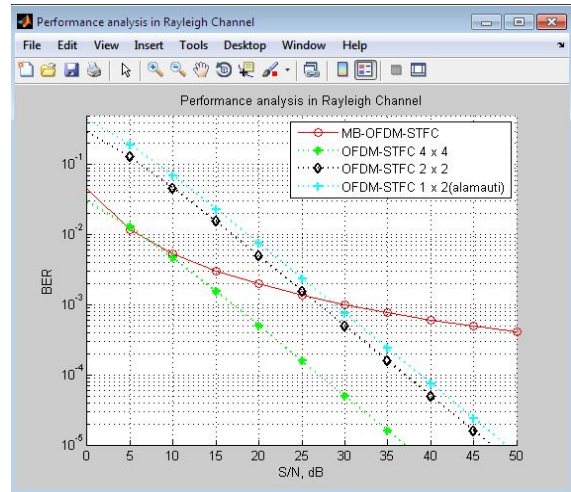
Performance analysis in Rayleigh Channel

File Edit View Insert Tools Desktop Window Help

Performance analysis in Rayleigh Channel

MB-OFDM-STFC
OFDM-STFC 4 x 4
OFDM-STFC 2 x 2
OFDM-STFC 1 x 2(alamauti)

BER

$10^{-1}$
$10^{-2}$
$10^{-3}$
$10^{-4}$
$10^{-5}$

0 5 10 15 20 25 30 35 40 45 50

S/N, dB